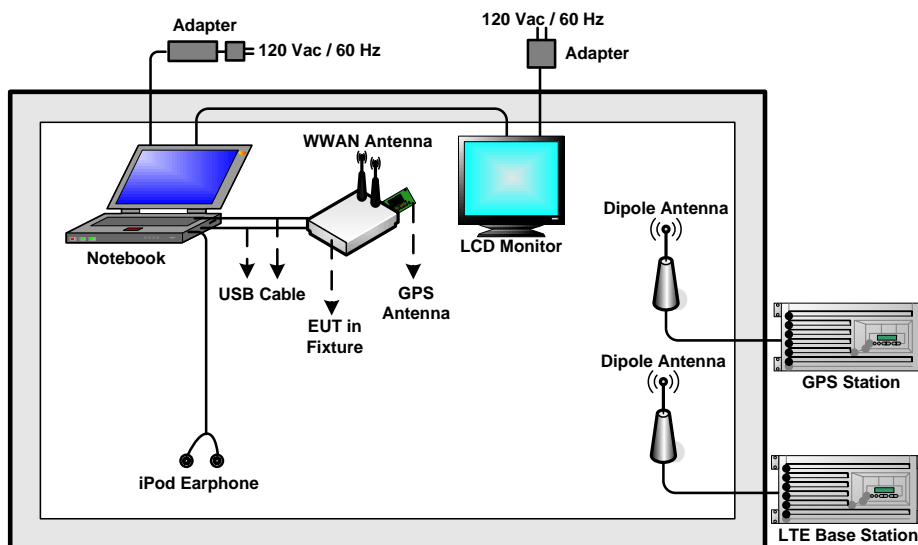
Adapter

120 Vac / 60 Hz

120 Vac / 60 Hz

Adapter

WWAN Antenna

Notebook

LCD Monitor

Dipole Antenna

USB Cable

EUT in Fixture

GPS Antenna

Dipole Antenna

GPS Station

iPod Earphone

LTE Base Station